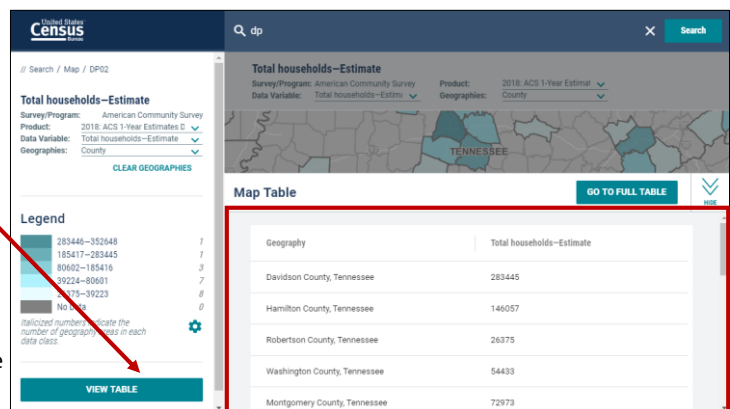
United States Census Bureau

dp

Search

// Search / Map / DP02

Total households—Estimate

Survey/Program: American Community Survey
Product: 2018: ACS 1-Year Estimates D
Data Variable: Total households—Estimate
Geographies: County

CLEAR GEOGRAPHIES

Legend

283446—352648 1
185417—283445 1
80602—185416 3
39224—80601 7
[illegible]—39223 8
No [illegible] 0

Italicized numbers indicate the number of geography areas in each data class.

VIEW TABLE

Total households—Estimate

Survey/Program: American Community Survey
Data Variable: Total households—Estim
Product: 2018: ACS 1-Year Estimat
Geographies: County

TENNESSEE

Map Table

GO TO FULL TABLE

HIDE

| Geography | Total households—Estimate |
|---|---|
| Davidson County, Tennessee | 283445 |
| Hamilton County, Tennessee | 146057 |
| Robertson County, Tennessee | 26375 |
| Washington County, Tennessee | 54433 |
| Montgomery County, Tennessee | 72973 |